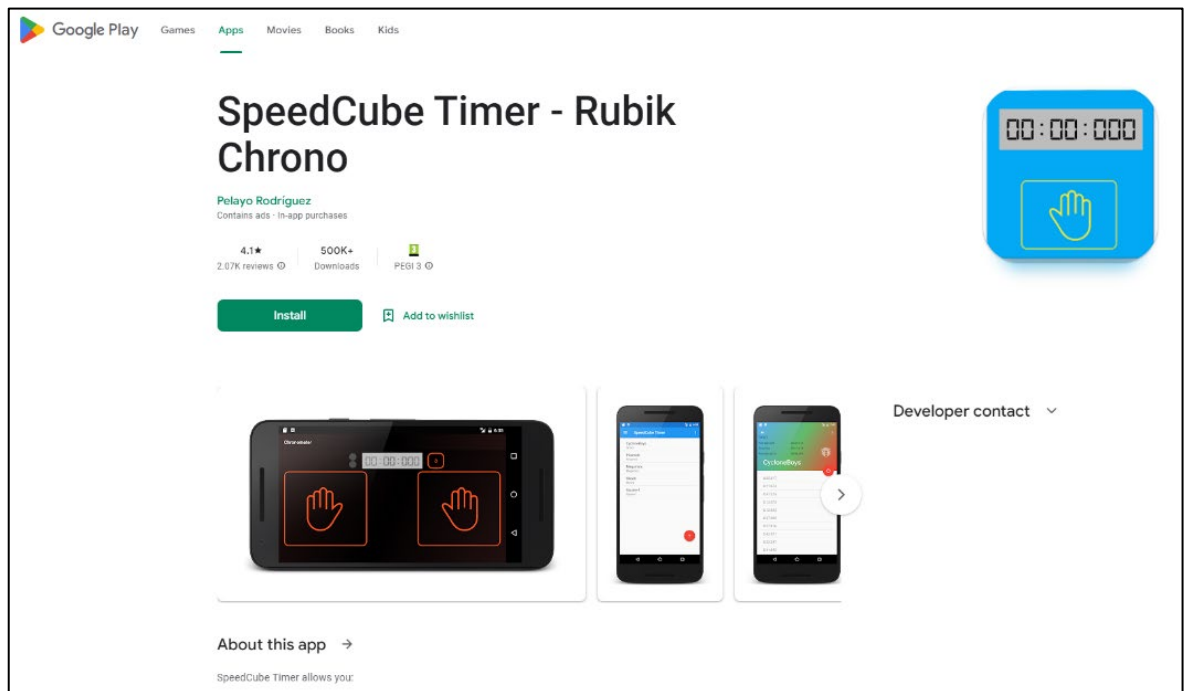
Google Play Games Apps Movies Books Kids

SpeedCube Timer - Rubik Chrono

Pelayo Rodríguez
Contains ads · In-app purchases

4.1★
2.07K reviews

500K+
Downloads

3
PEGI 3

Install

Add to wishlist

00:00:000

Chronometer

00:00:000

SpeedCube Timer

CycloneBoys

Developer contact

About this app →

SpeedCube Timer allows you: